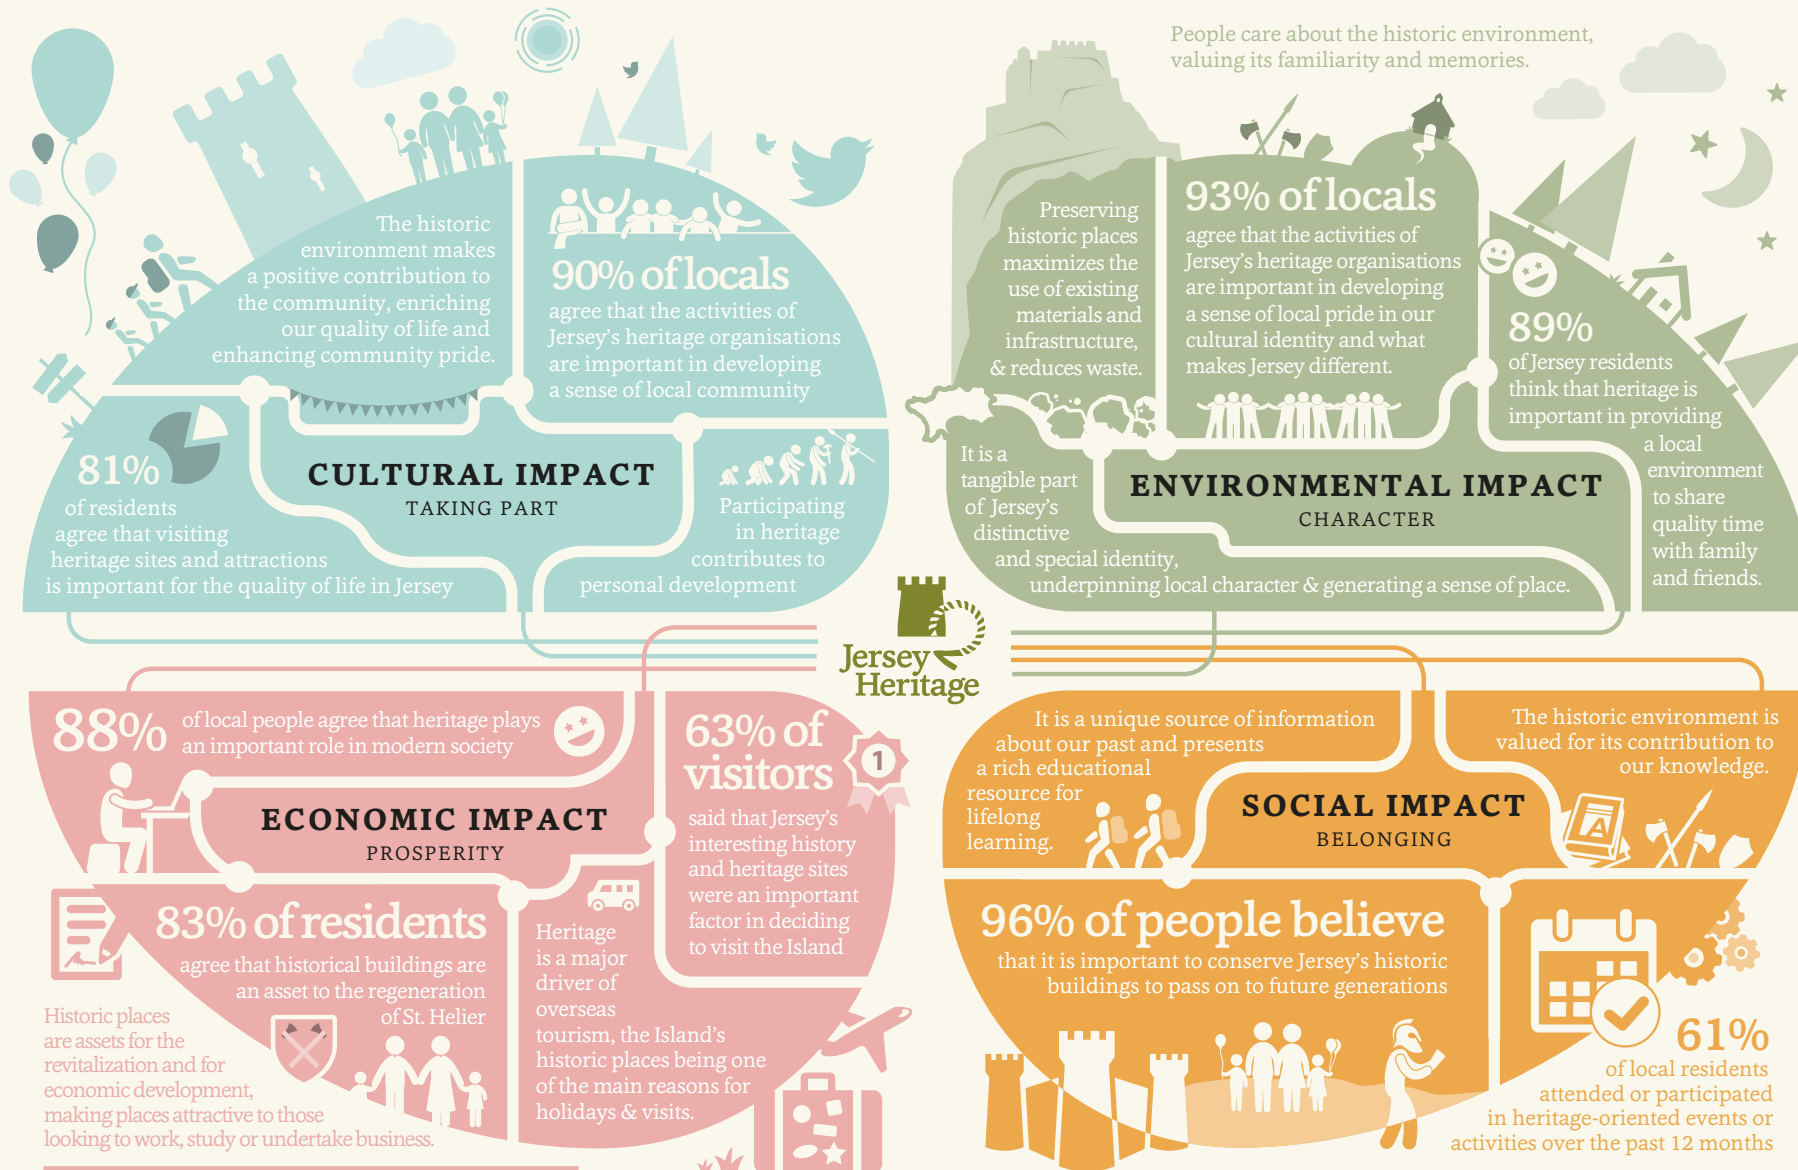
The historic environment makes a positive contribution to the community, enriching our quality of life and enhancing community pride.

90% of locals
agree that the activities of Jersey's heritage organisations are important in developing a sense of local community

81%
of residents agree that visiting heritage sites and attractions is important for the quality of life in Jersey

CULTURAL IMPACT
TAKING PART

Participating in heritage contributes to personal development

People care about the historic environment, valuing its familiarity and memories.

Preserving historic places maximizes the use of existing materials and infrastructure, & reduces waste.

93% of locals
agree that the activities of Jersey's heritage organisations are important in developing a sense of local pride in our cultural identity and what makes Jersey different.

89%
of Jersey residents think that heritage is important in providing a local environment to share quality time with family and friends.

It is a tangible part of Jersey's distinctive and special identity, underpinning local character & generating a sense of place.

ENVIRONMENTAL IMPACT
CHARACTER

Jersey Heritage

88% of local people agree that heritage plays an important role in modern society

ECONOMIC IMPACT
PROSPERITY

63% of visitors
said that Jersey's interesting history and heritage sites were an important factor in deciding to visit the Island

1

83% of residents
agree that historical buildings are an asset to the regeneration of St. Helier

Historic places are assets for the revitalization and for economic development, making places attractive to those looking to work, study or undertake business.

Heritage is a major driver of overseas tourism, the Island's historic places being one of the main reasons for holidays & visits.

It is a unique source of information about our past and presents a rich educational resource for lifelong learning.

The historic environment is valued for its contribution to our knowledge.

SOCIAL IMPACT
BELONGING

A

96% of people believe
that it is important to conserve Jersey's historic buildings to pass on to future generations

61%
of local residents attended or participated in heritage-oriented events or activities over the past 12 months